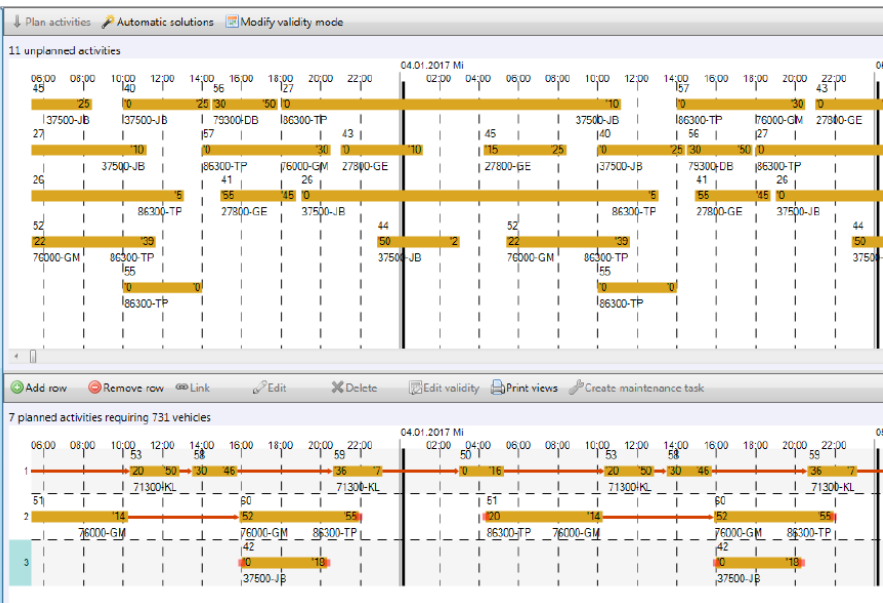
Plan activities  Automatic solutions  Modify validity mode

11 unplanned activities

04.01.2017 Mi

06:00 08:00 10:00 12:00 14:00 16:00 18:00 20:00 22:00 02:00 04:00 06:00 08:00 10:00 12:00 14:00 16:00 18:00 20:00 22:00

45 '25 40 '0 '25 56 '30 '50 27 '0 '10 57 '0 '30 43

37500-JB 37500-JB 79300-DB 86300-TP 37500-JB 86300-TP 76000-GM 27800-GE

27 '10 57 '0 '30 43 '0 '10 45 '15 '25 40 '0 '25 56 '30 '50 27 '0

37500-JB 86300-TP 76000-GM 27800-GE 27800-GE 37500-JB 79300-DB 86300-TP

26 '5 41 '55 '45 26 '0 '5 41 '55 '45 26 '0

86300-TP 27800-GE 37500-JB 86300-TP 27800-GE 37500-JB

52 '22 '39 44 '50 '2 52 '22 '39 44 '50

76000-GM 86300-TP 37500-JB 76000-GM 86300-TP 37500

55 '0 '0 55 '0 '0

86300-TP 86300-TP

Add row  Remove row  Link  Edit  Delete  Edit validity  Print views  Create maintenance task

7 planned activities requiring 731 vehicles

04.01.2017 Mi

06:00 08:00 10:00 12:00 14:00 16:00 18:00 20:00 22:00 02:00 04:00 06:00 08:00 10:00 12:00 14:00 16:00 18:00 20:00 22:00

1 53 '20 '50 58 '30 '46 59 '36 '7 50 '0 '16 53 '20 '50 58 '30 '46 59 '36 '7

71300-KL 71300-KL 71300-KL 71300-KL

2 51 '14 60 '52 '55 51 '20 '14 60 '52 '55

76000-GM 86300-TP 86300-TP 76000-GM 76000-GM 86300-TP

3 42 '0 '18 42 '0 '18

37500-JB 37500-JB